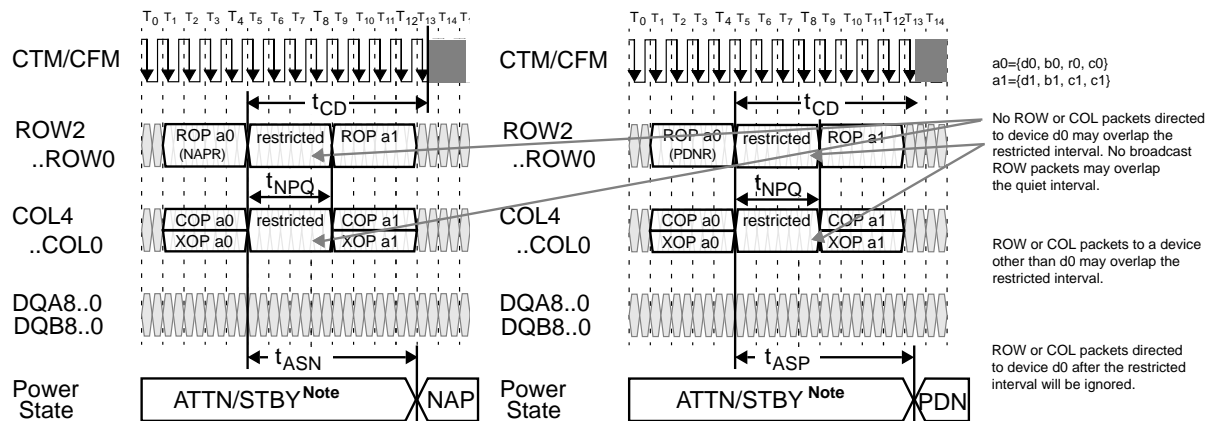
$T_0$ $T_1$ $T_2$ $T_3$ $T_4$ $T_5$ $T_6$ $T_7$ $T_8$ $T_9$ $T_{10}$ $T_{11}$ $T_{12}$ $T_{13}$ $T_{14}$

CTM/CFM

$t_{CD}$

ROW2 ..ROW0

ROP a0 (NAPR)

restricted

ROP a1

$t_{NPQ}$

COL4 ..COL0

COP a0

XOP a0

restricted

COP a1

XOP a1

DQA8..0 DQB8..0

$t_{ASN}$

Power State

ATTN/STBY Note

NAP

$T_0$ $T_1$ $T_2$ $T_3$ $T_4$ $T_5$ $T_6$ $T_7$ $T_8$ $T_9$ $T_{10}$ $T_{11}$ $T_{12}$ $T_{13}$ $T_{14}$

CTM/CFM

$t_{CD}$

ROW2 ..ROW0

ROP a0 (PDNR)

restricted

ROP a1

$t_{NPQ}$

COL4 ..COL0

COP a0

XOP a0

restricted

COP a1

XOP a1

DQA8..0 DQB8..0

$t_{ASP}$

Power State

ATTN/STBY Note

PDN

a0={d0, b0, r0, c0}
a1={d1, b1, c1, c1}

No ROW or COL packets directed to device d0 may overlap the restricted interval. No broadcast ROW packets may overlap the quiet interval.

ROW or COL packets to a device other than d0 may overlap the restricted interval.

ROW or COL packets directed to device d0 after the restricted interval will be ignored.